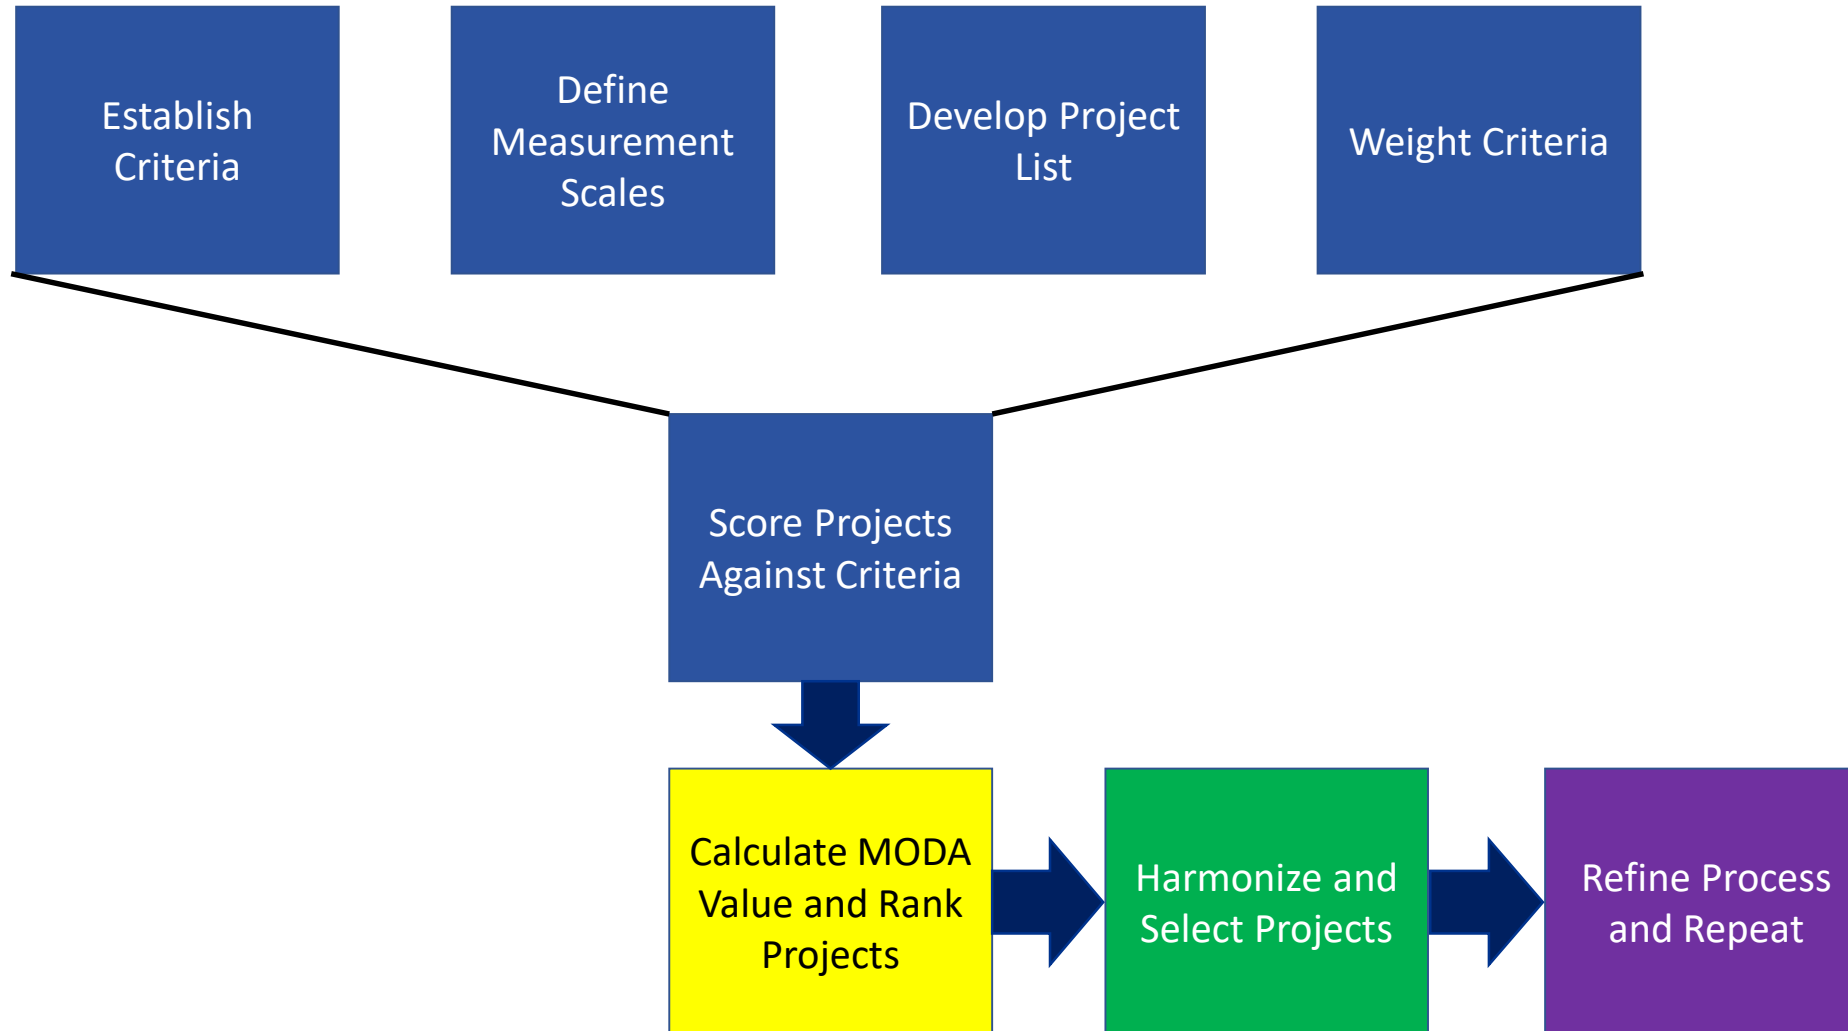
Establish Criteria

Define Measurement Scales

Develop Project List

Weight Criteria

Score Projects Against Criteria

Calculate MODA Value and Rank Projects

Harmonize and Select Projects

Refine Process and Repeat